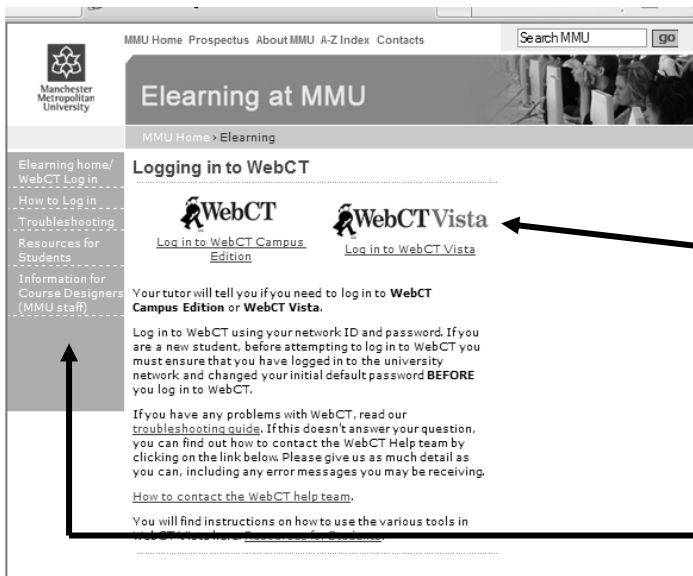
MMU Home Prospectus About MMU A-Z Index Contacts

Search MMU go

Manchester Metropolitan University

Elearning at MMU

MMU Home › Elearning

Elearning home/ WebCT Log in

How to Log in

Troubleshooting

Resources for Students

Information for Course Designers (MMU staff)

Logging in to WebCT

WebCT

Log in to WebCT Campus Edition

WebCT Vista

Log in to WebCT Vista

Your tutor will tell you if you need to log in to **WebCT Campus Edition** or **WebCT Vista**.

Log in to WebCT using your network ID and password. If you are a new student, before attempting to log in to WebCT you must ensure that you have logged in to the university network and changed your initial default password **BEFORE** you log in to WebCT.

If you have any problems with WebCT, read our troubleshooting guide. If this doesn't answer your question, you can find out how to contact the WebCT Help team by clicking on the link below. Please give us as much detail as you can, including any error messages you may be receiving.

How to contact the WebCT help team.

You will find instructions on how to use the various tools in WebCT Vista here: Resources for Students.